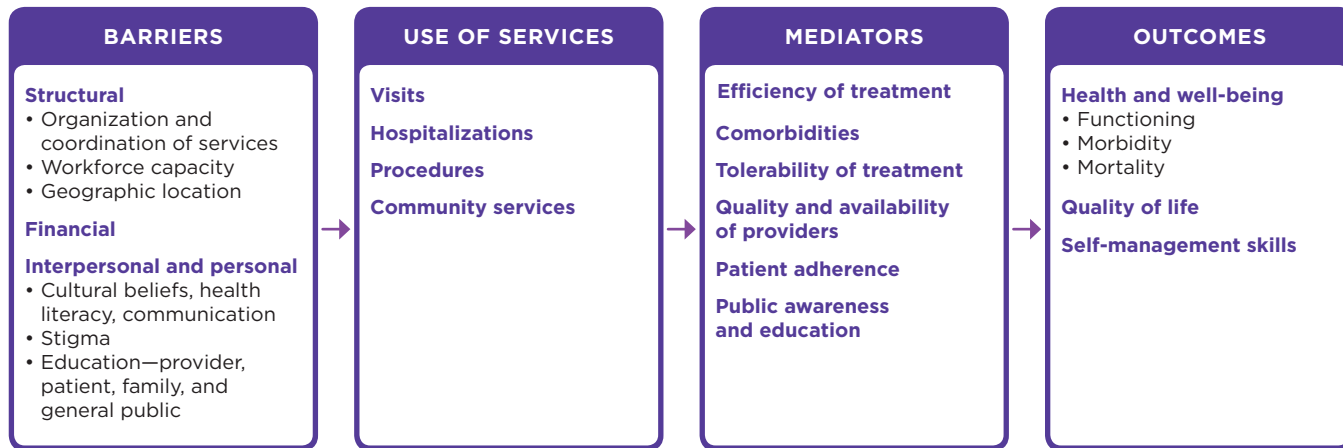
BARRIERS

Structural
• Organization and coordination of services
• Workforce capacity
• Geographic location

Financial

Interpersonal and personal
• Cultural beliefs, health literacy, communication
• Stigma
• Education—provider, patient, family, and general public

USE OF SERVICES

Visits

Hospitalizations

Procedures

Community services

MEDIATORS

Efficiency of treatment

Comorbidities

Tolerability of treatment

Quality and availability of providers

Patient adherence

Public awareness and education

OUTCOMES

Health and well-being
• Functioning
• Morbidity
• Mortality

Quality of life

Self-management skills